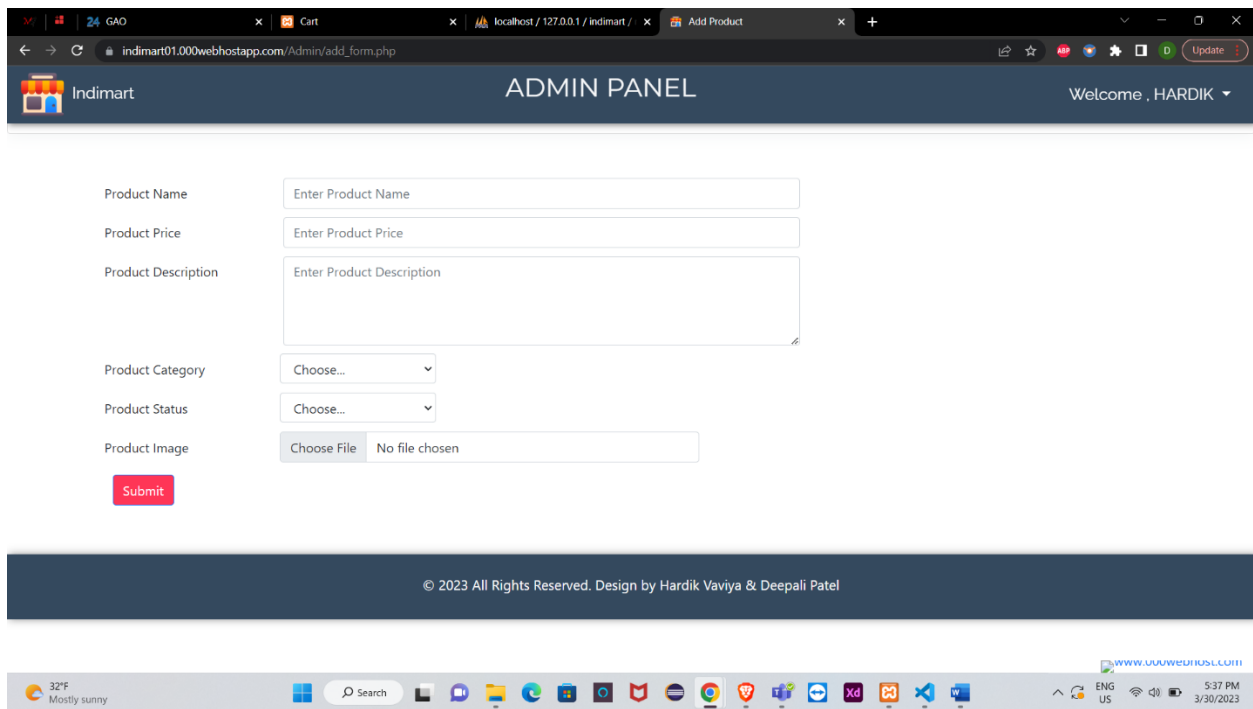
24 GAO
Cart
localhost / 127.0.0.1 / indimart /
Add Product
indimart01.000webhostapp.com/Admin/add_form.php
Update

Indimart
ADMIN PANEL
Welcome , HARDIK

Product Name
Enter Product Name
Product Price
Enter Product Price
Product Description
Enter Product Description
Product Category
Choose...
Product Status
Choose...
Product Image
Choose File
No file chosen
Submit

© 2023 All Rights Reserved. Design by Hardik Vaviya & Deepali Patel

www.000webhost.com

32°F
Mostly sunny
Search
ENG
US
5:37 PM
3/30/2023